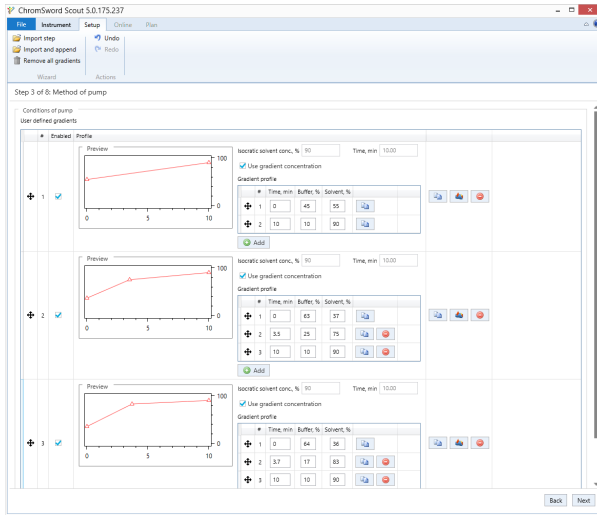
ChromSword Scout 5.0.175.237

File Instrument Setup Online Plan

Import step
Import and append
Remove all gradients
Wizard

Undo
Redo
Actions

Step 3 of 8: Method of pump

Conditions of pump
User defined gradients

| # | Enabled | Profile |
|---|---|---|
| 1 | ☑ | Preview |
| 2 | ☑ | Preview |
| 3 | ☑ | Preview |

Preview
100
0
0 5 10

Isocratic solvent conc., % 90
Time, min 10.00
☑ Use gradient concentration
Gradient profile

| # | Time, min | Buffer, % | Solvent, % |
|---|---|---|---|
| 1 | 0 | 45 | 55 |
| 2 | 10 | 10 | 90 |

Add

Preview
100
0
0 5 10

Isocratic solvent conc., % 90
Time, min 10.00
☑ Use gradient concentration
Gradient profile

| # | Time, min | Buffer, % | Solvent, % |
|---|---|---|---|
| 1 | 0 | 63 | 37 |
| 2 | 3.5 | 25 | 75 |
| 3 | 10 | 10 | 90 |

Add

Preview
100
0
0 5 10

Isocratic solvent conc., % 90
Time, min 10.00
☑ Use gradient concentration
Gradient profile

| # | Time, min | Buffer, % | Solvent, % |
|---|---|---|---|
| 1 | 0 | 64 | 36 |
| 2 | 3.7 | 17 | 83 |
| 3 | 10 | 10 | 90 |

Back Next